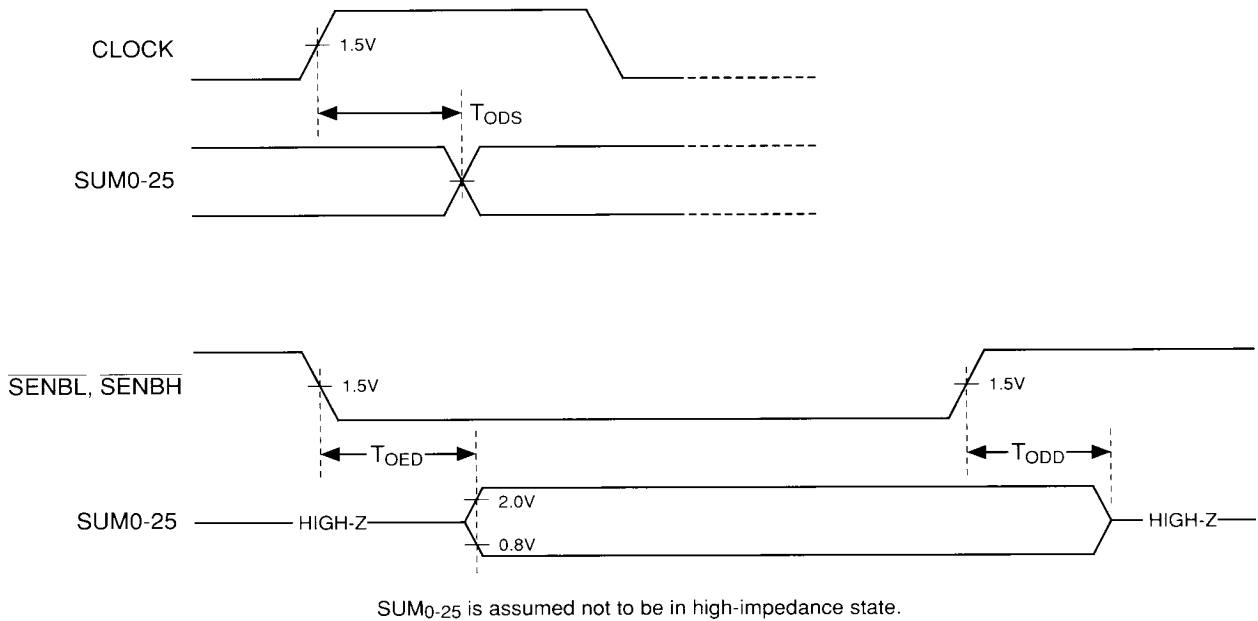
CLOCK

1.5V

$T_{ODS}$

SUM0-25

$\overline{SENBL}$, $\overline{SENBH}$

1.5V

1.5V

$T_{OED}$

$T_{ODD}$

SUM0-25

HIGH-Z

2.0V

0.8V

HIGH-Z

SUM$_{0\text{-}25}$ is assumed not to be in high-impedance state.